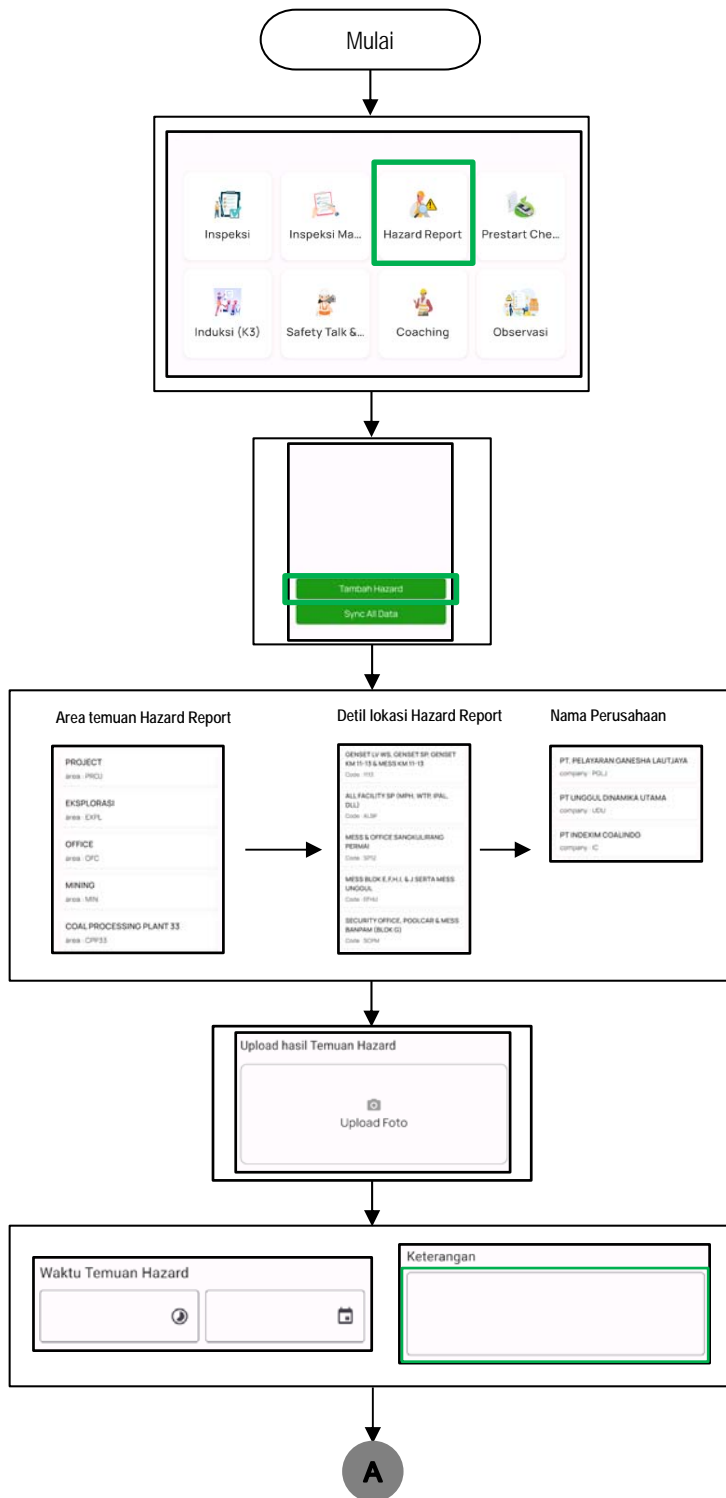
Mulai

Inspeksi
Inspeksi Ma...
Hazard Report
Prestart Che...
Induksi (K3)
Safety Talk &...
Coaching
Observasi

Tambah Hazard
Sync All Data

Area temuan Hazard Report

PROJECT
area : PRCJ
EKSPLORASI
area : EXPL
OFFICE
area : OFC
MINING
area : MIN
COAL PROCESSING PLANT 33
area : CPP33

Detil lokasi Hazard Report

GENSET LV WS, GENSET SP, GENSET KM 11-13 & MESS KM 11-13
Code : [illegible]
ALL FACILITY SP (MPH, WTP, IPAL, DLL)
Code : ALSP
MESS & OFFICE SANGKULIRANG PERMAI
Code : SPS2
MESS BLOK E,F,H,I, & J SERTA MESS UNGGUL
Code : EFHJ
SECURITY OFFICE, POOLCAR & MESS BANPAM (BLOK G)
Code : SOPM

Nama Perusahaan

PT. PELAYARAN GANESHA LAUTJAYA
company : PGLJ
PT UNGGUL DINAMIKA UTAMA
company : UDU
PT INDEXIM COALINDO
company : IC

Upload hasil Temuan Hazard
Upload Foto

Waktu Temuan Hazard

Keterangan

A